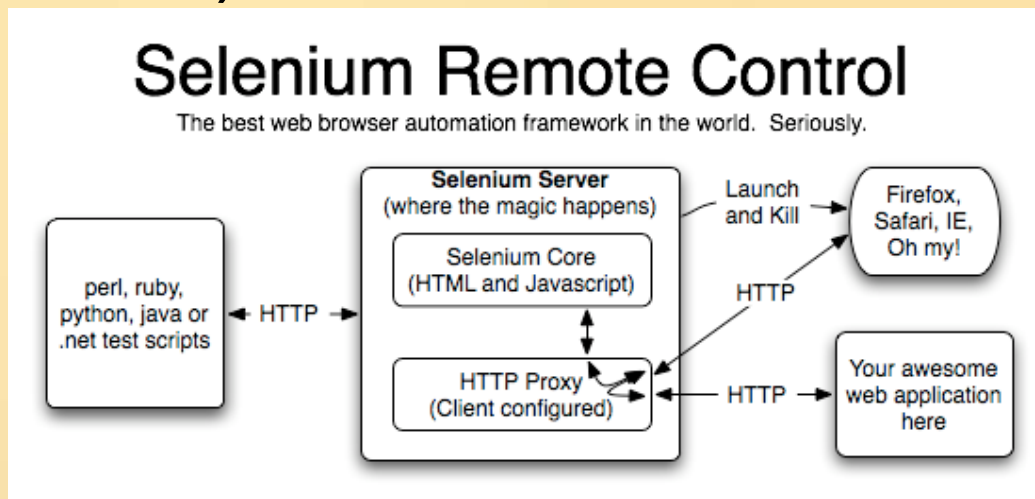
Selenium Remote Control

The best web browser automation framework in the world. Seriously.

perl, ruby, python, java or .net test scripts

HTTP

Selenium Server
(where the magic happens)

Selenium Core
(HTML and Javascript)

HTTP Proxy
(Client configured)

Launch and Kill

Firefox, Safari, IE, Oh my!

HTTP

HTTP

Your awesome web application here